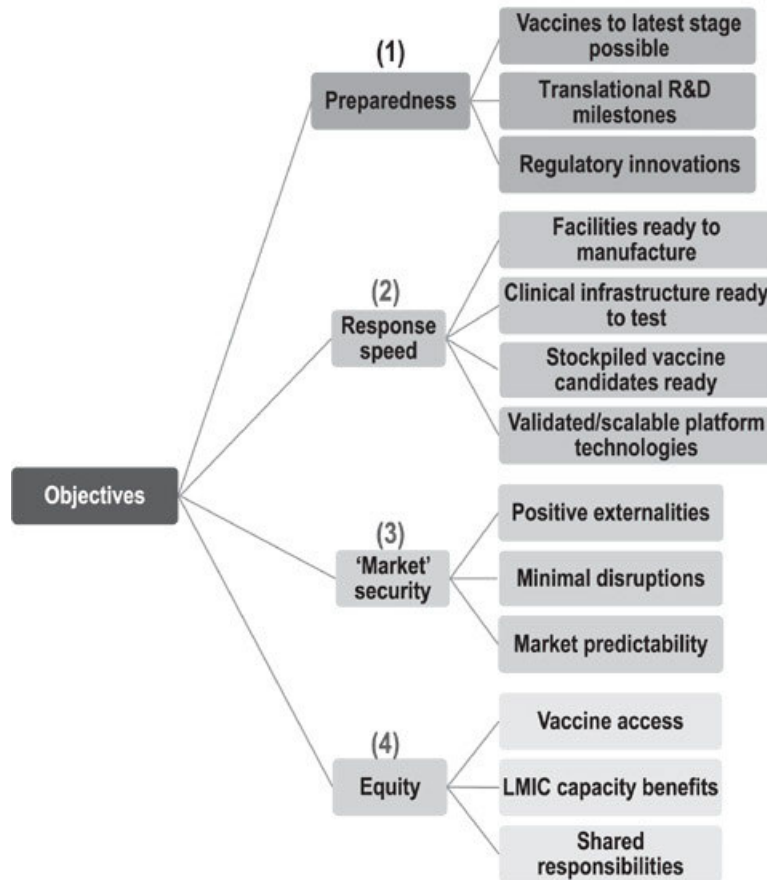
Objectives

(1)
Preparedness

Vaccines to latest stage possible

Translational R&D milestones

Regulatory innovations

(2)
Response speed

Facilities ready to manufacture

Clinical infrastructure ready to test

Stockpiled vaccine candidates ready

Validated/scalable platform technologies

(3)
'Market' security

Positive externalities

Minimal disruptions

Market predictability

(4)
Equity

Vaccine access

LMIC capacity benefits

Shared responsibilities